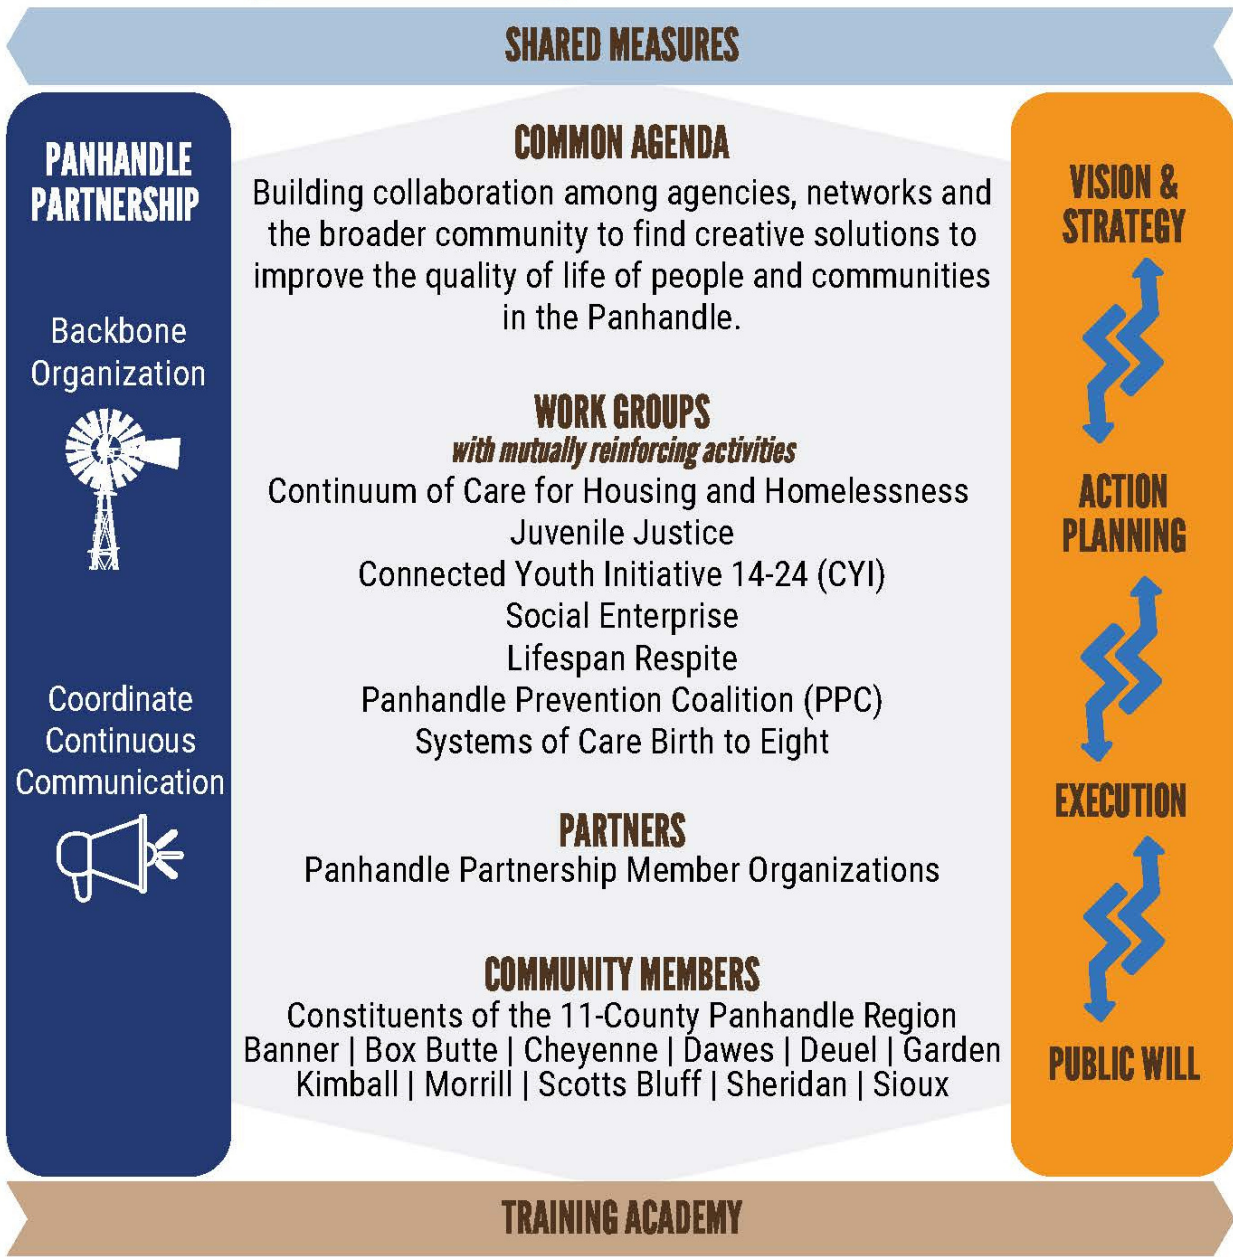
SHARED MEASURES

PANHANDLE PARTNERSHIP

Backbone Organization

Coordinate Continuous Communication

COMMON AGENDA
Building collaboration among agencies, networks and the broader community to find creative solutions to improve the quality of life of people and communities in the Panhandle.

WORK GROUPS
with mutually reinforcing activities
Continuum of Care for Housing and Homelessness
Juvenile Justice
Connected Youth Initiative 14-24 (CYI)
Social Enterprise
Lifespan Respite
Panhandle Prevention Coalition (PPC)
Systems of Care Birth to Eight

PARTNERS
Panhandle Partnership Member Organizations

COMMUNITY MEMBERS
Constituents of the 11-County Panhandle Region
Banner | Box Butte | Cheyenne | Dawes | Deuel | Garden
Kimball | Morrill | Scotts Bluff | Sheridan | Sioux

VISION & STRATEGY

ACTION PLANNING

EXECUTION

PUBLIC WILL

TRAINING ACADEMY